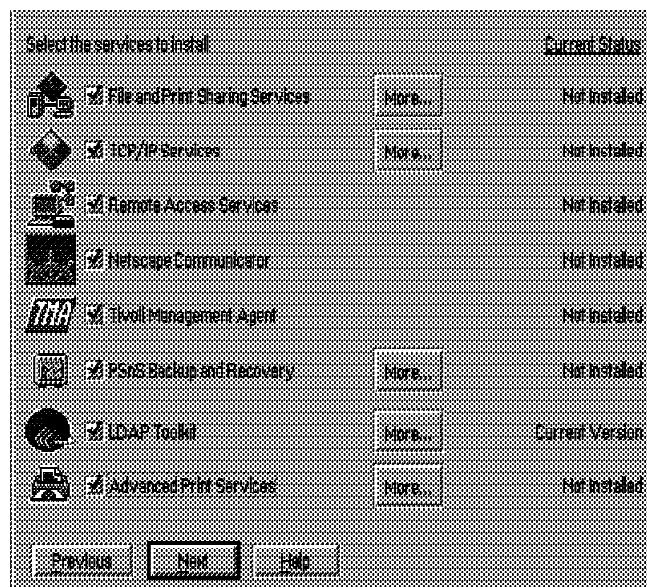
Select the services to install

Current Status

File and Print Sharing Services More... Not Installed

TCP/IP Services More... Not Installed

Remote Access Services Not Installed

Netscape Communicator Not Installed

TMA Tivoli Management Agent Not Installed

PSnS Backup and Recovery More... Not Installed

LDAP Toolkit More... Current Version

Advanced Print Services More... Not Installed

Previous Next Help